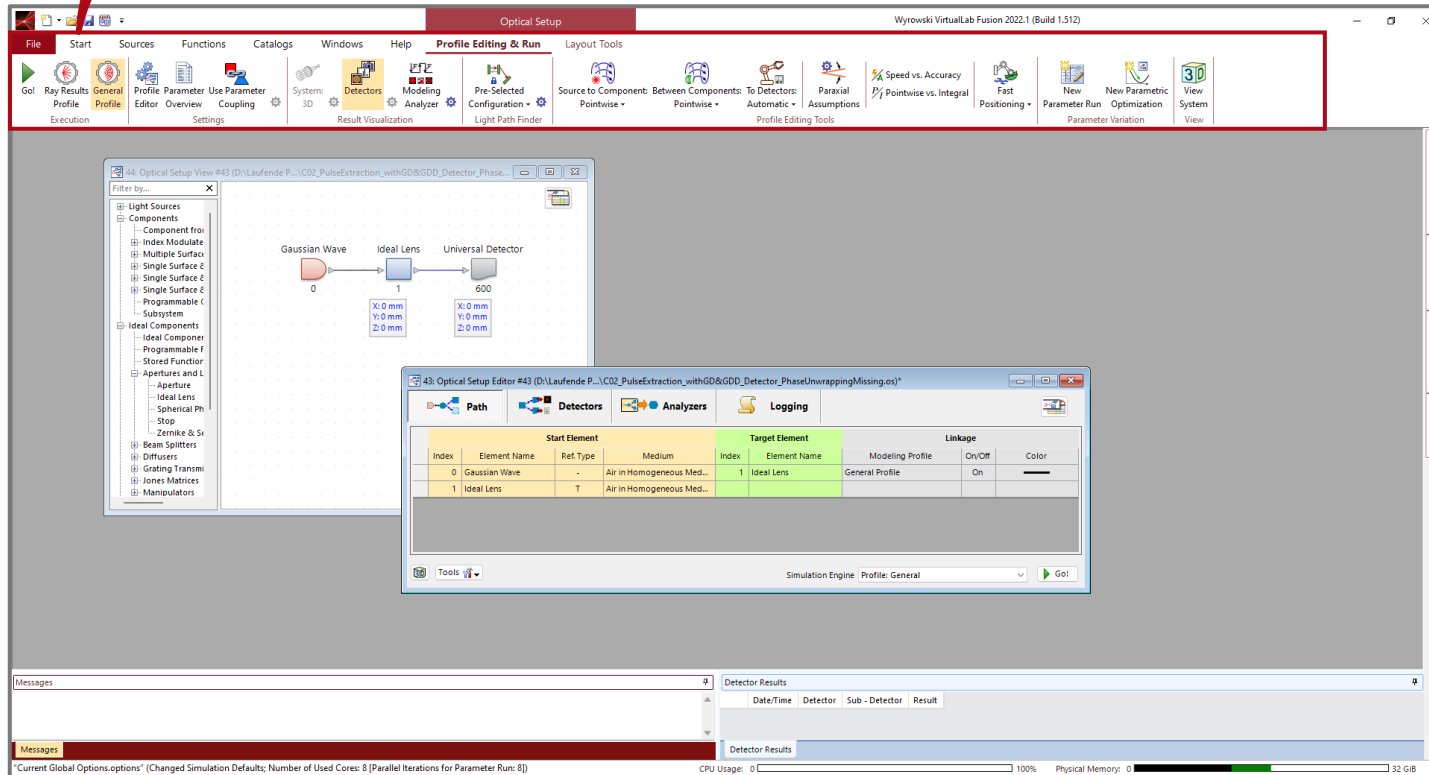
Optical Setup

Wyrowski VirtualLab Fusion 2022.1 (Build 1.512)

File Start Sources Functions Catalogs Windows Help Profile Editing & Run Layout Tools

Go! Ray Results Profile General Profile
Execution

Profile Editor Parameter Overview Use Parameter Coupling
Settings

System: 3D Detectors Modeling Analyzer
Result Visualization

Pre-Selected Configuration
Light Path Finder

Source to Component: Pointwise Between Components: Pointwise To Detectors: Automatic Paraxial Assumptions Speed vs. Accuracy Pointwise vs. Integral Fast Positioning
Profile Editing Tools

New Parameter Run New Parametric Optimization
Parameter Variation

View System
View

44: Optical Setup View #43 (D:\Laufende P...\C02_PulseExtraction_withGD&GDD_Detector_Phase...

Filter by...

Light Sources
Components
Component fro
Index Modulate
Multiple Surface
Single Surface &
Single Surface &
Single Surface &
Programmable C
Subsystem
Ideal Components
Ideal Componer
Programmable F
Stored Function
Apertures and L
Aperture
Ideal Lens
Spherical Ph
Stop
Zernike & Se
Beam Splitters
Diffusers
Grating Transmi
Jones Matrices
Manipulators

Gaussian Wave
0
Ideal Lens
1
X: 0 mm
Y: 0 mm
Z: 0 mm
Universal Detector
600
X: 0 mm
Y: 0 mm
Z: 0 mm

43: Optical Setup Editor #43 (D:\Laufende P...\C02_PulseExtraction_withGD&GDD_Detector_PhaseUnwrappingMissing.os)*

Path Detectors Analyzers Logging

| Start Element | | | | Target Element | | Linkage | | |
|---|---|---|---|---|---|---|---|---|
| Index | Element Name | Ref. Type | Medium | Index | Element Name | Modeling Profile | On/Off | Color |
| 0 | Gaussian Wave | - | Air in Homogeneous Med... | 1 | Ideal Lens | General Profile | On | |
| 1 | Ideal Lens | T | Air in Homogeneous Med... | | | | | |

Tools
Simulation Engine Profile: General
Go!

Messages
Messages

Detector Results
Date/Time Detector Sub - Detector Result
Detector Results

"Current Global Options.options" (Changed Simulation Defaults; Number of Used Cores: 8 [Parallel Iterations for Parameter Run: 8])
CPU Usage: 0 100% Physical Memory: 0 32 GiB